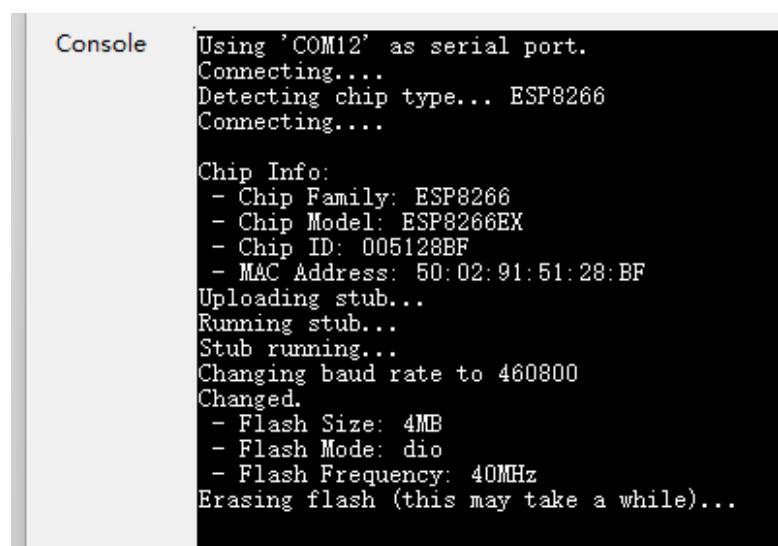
Console

Using 'COM12' as serial port.
Connecting....
Detecting chip type... ESP8266
Connecting....

Chip Info:
 - Chip Family: ESP8266
 - Chip Model: ESP8266EX
 - Chip ID: 005128BF
 - MAC Address: 50:02:91:51:28:BF
Uploading stub...
Running stub...
Stub running...
Changing baud rate to 460800
Changed.
 - Flash Size: 4MB
 - Flash Mode: dio
 - Flash Frequency: 40MHz
Erasing flash (this may take a while)...